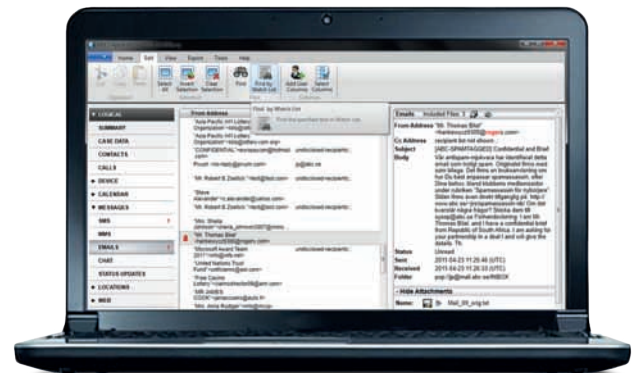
Home Edit View Export Tools Help

Find by Match List

Find by Match List

LOGICAL
SUMMARY
CASE DATA
CONTACTS
CALLS
DEVICE
CALENDAR
MESSAGES
SMS
MMS
EMAILS
CHAT
STATUS UPDATES
LOCATIONS
WEB

From Address

Emails Included Files

From Address "Mr. Thomas Blair" <hankesou2000@rogers.com>
Cc Address recipient list not shown
Subject [ABC-SPAMTAGGED] Confidential and Brief
Body

Status Unread
Sent 2011-04-23 11:25:40 (UTC)
Received 2011-04-23 11:26:33 (UTC)
Folder

Hide Attachments
Name: Mail_00_orig.txt